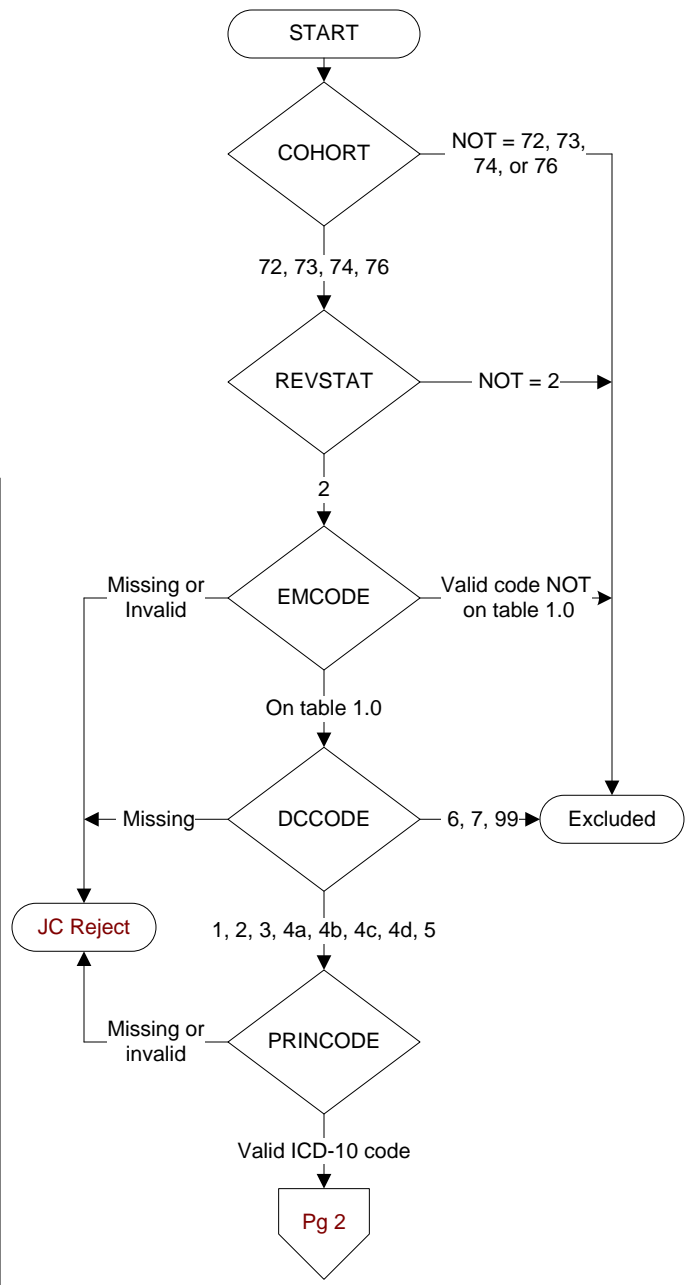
START

COHORT

NOT = 72, 73, 74, or 76

72, 73, 74, 76

REVSTAT

NOT = 2

2

Missing or Invalid

EMCODE

Valid code NOT on table 1.0

On table 1.0

Missing

DCCODE

6, 7, 99

Excluded

JC Reject

1, 2, 3, 4a, 4b, 4c, 4d, 5

Missing or invalid

PRINCODE

Valid ICD-10 code

Pg 2